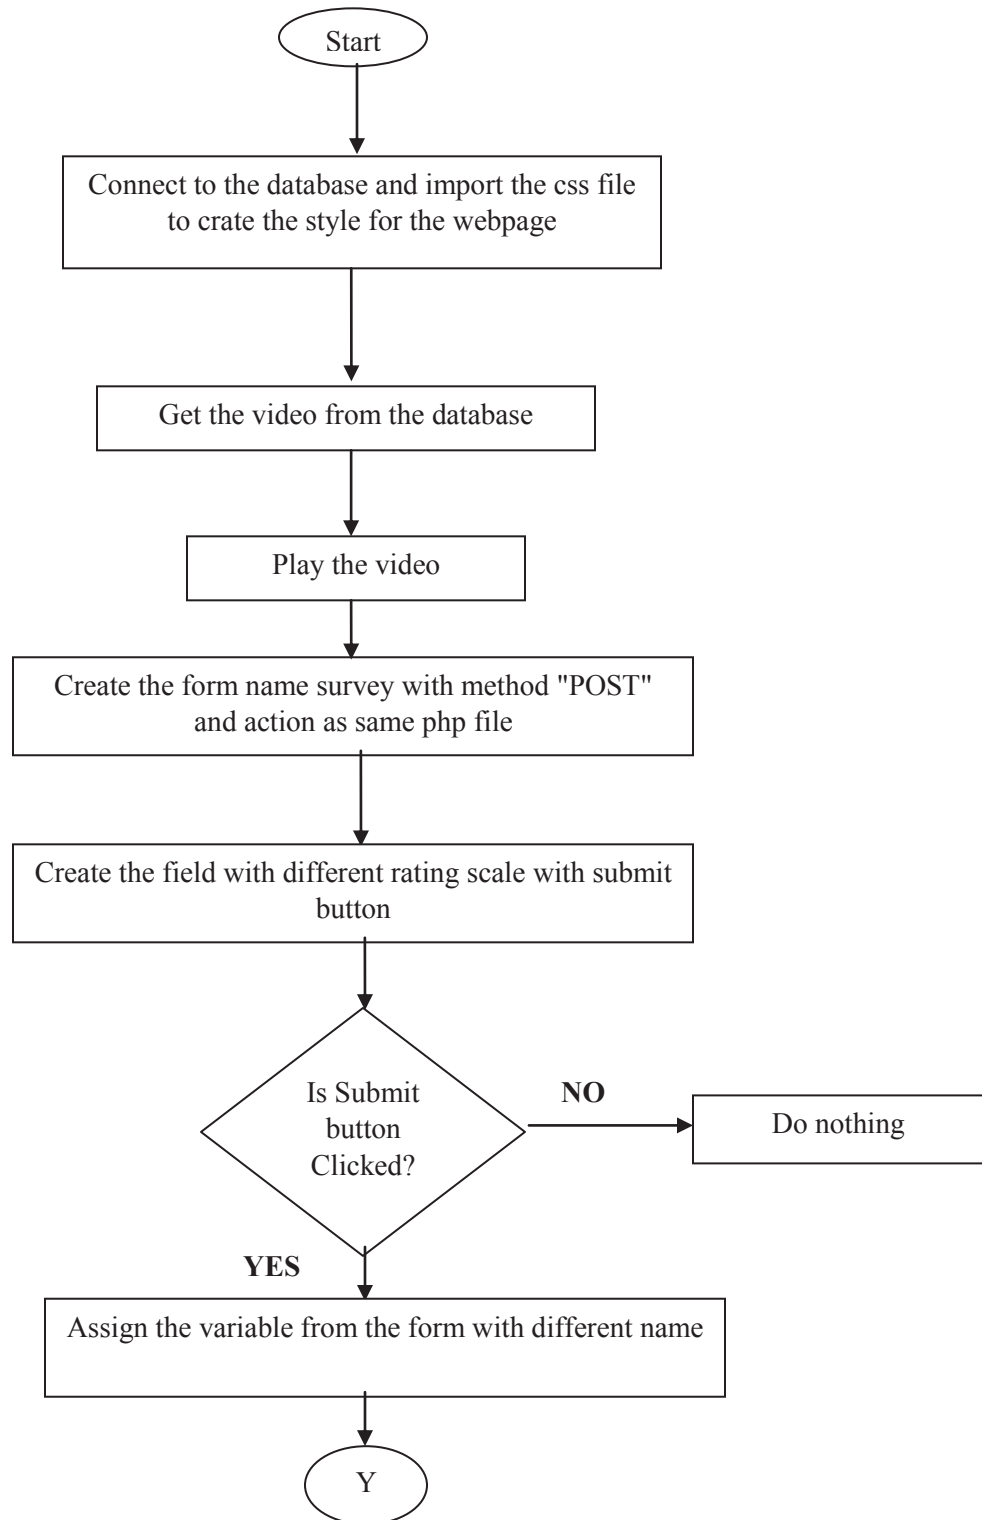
Start

Connect to the database and import the css file to crate the style for the webpage

Get the video from the database

Play the video

Create the form name survey with method "POST" and action as same php file

Create the field with different rating scale with submit button

Is Submit button Clicked?

NO

Do nothing

YES

Assign the variable from the form with different name

Y